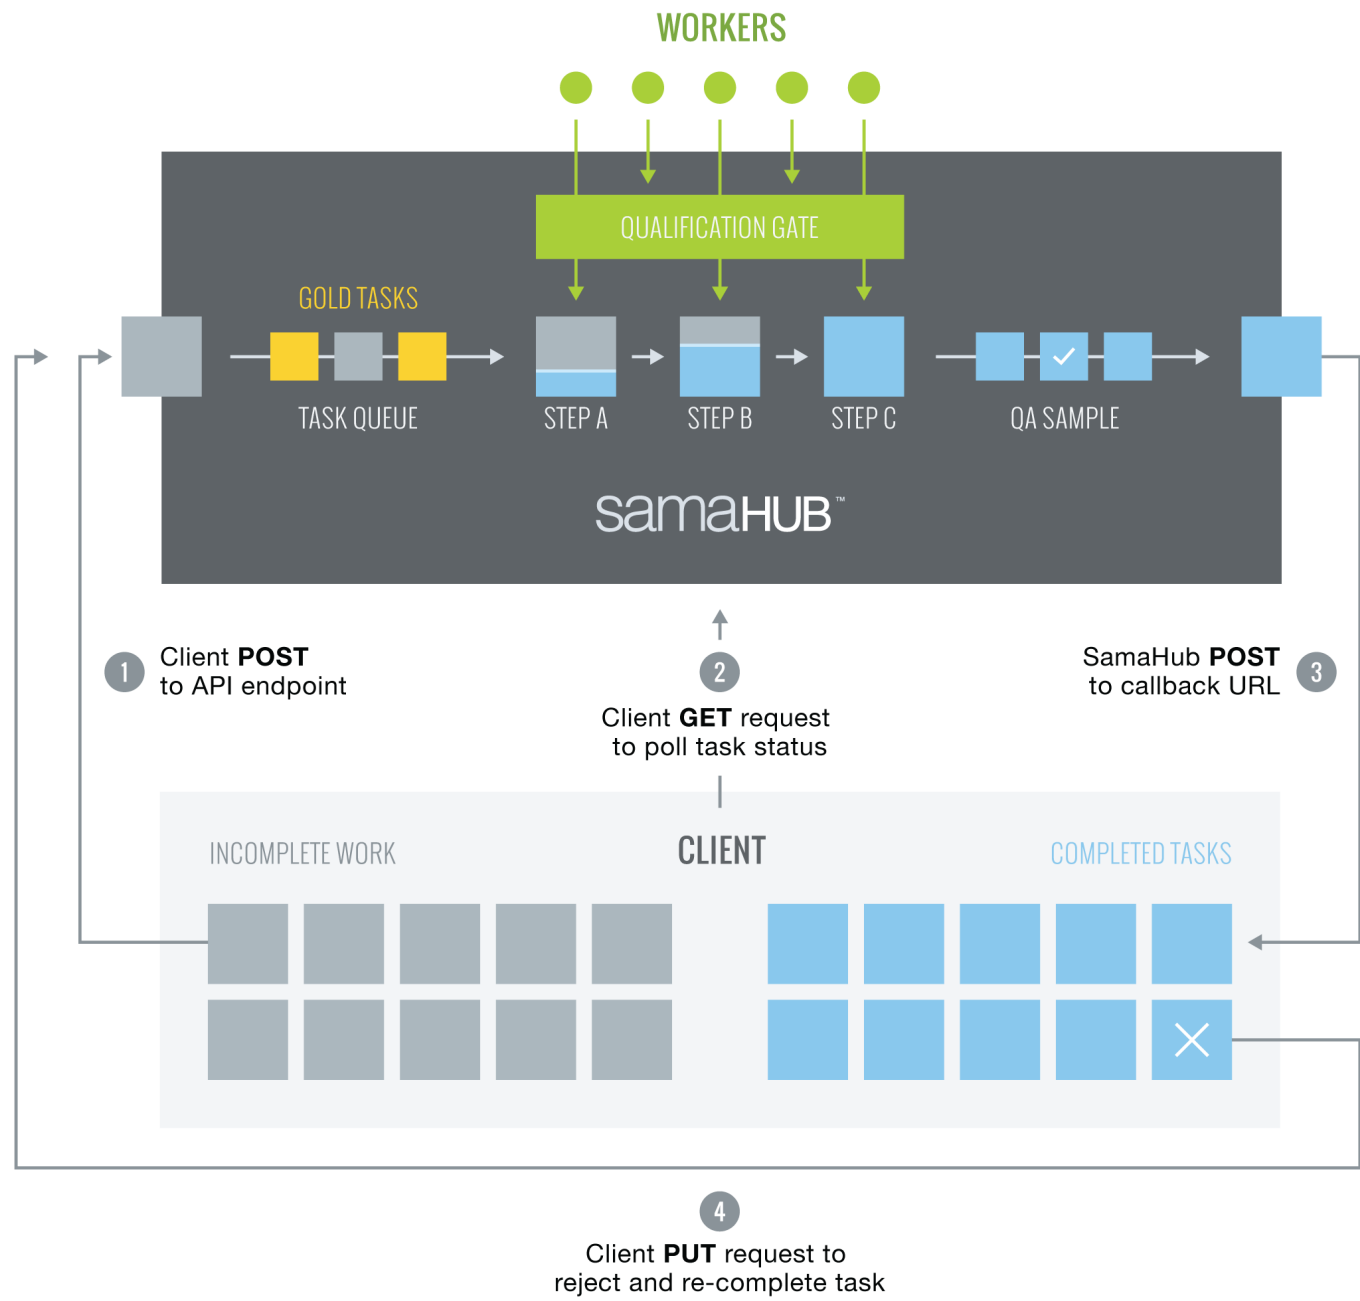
WORKERS

QUALIFICATION GATE

GOLD TASKS

TASK QUEUE

STEP A

STEP B

STEP C

QA SAMPLE

samaHUB™

1 Client **POST** to API endpoint

2 Client **GET** request to poll task status

SamaHub **POST** to callback URL 3

INCOMPLETE WORK

CLIENT

COMPLETED TASKS

4 Client **PUT** request to reject and re-complete task